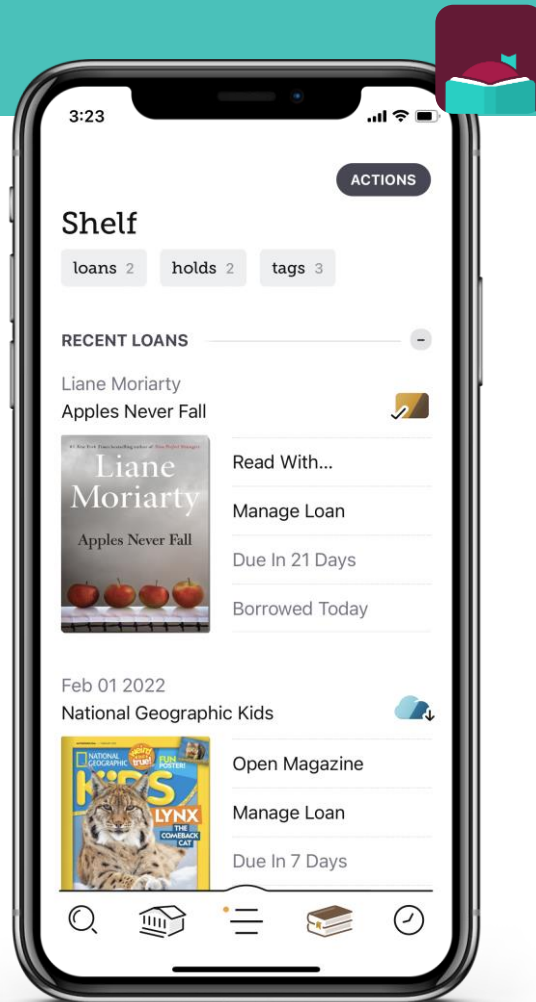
3:23

ACTIONS

Shelf

loans 2 holds 2 tags 3

RECENT LOANS

Liane Moriarty
Apples Never Fall

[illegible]
Liane Moriarty
Apples Never Fall

Read With...
Manage Loan
Due In 21 Days
Borrowed Today

Feb 01 2022
National Geographic Kids

NATIONAL GEOGRAPHIC KIDS
FUN POSTER!
LYNX
THE COMEBACK CAT

Open Magazine
Manage Loan
Due In 7 Days